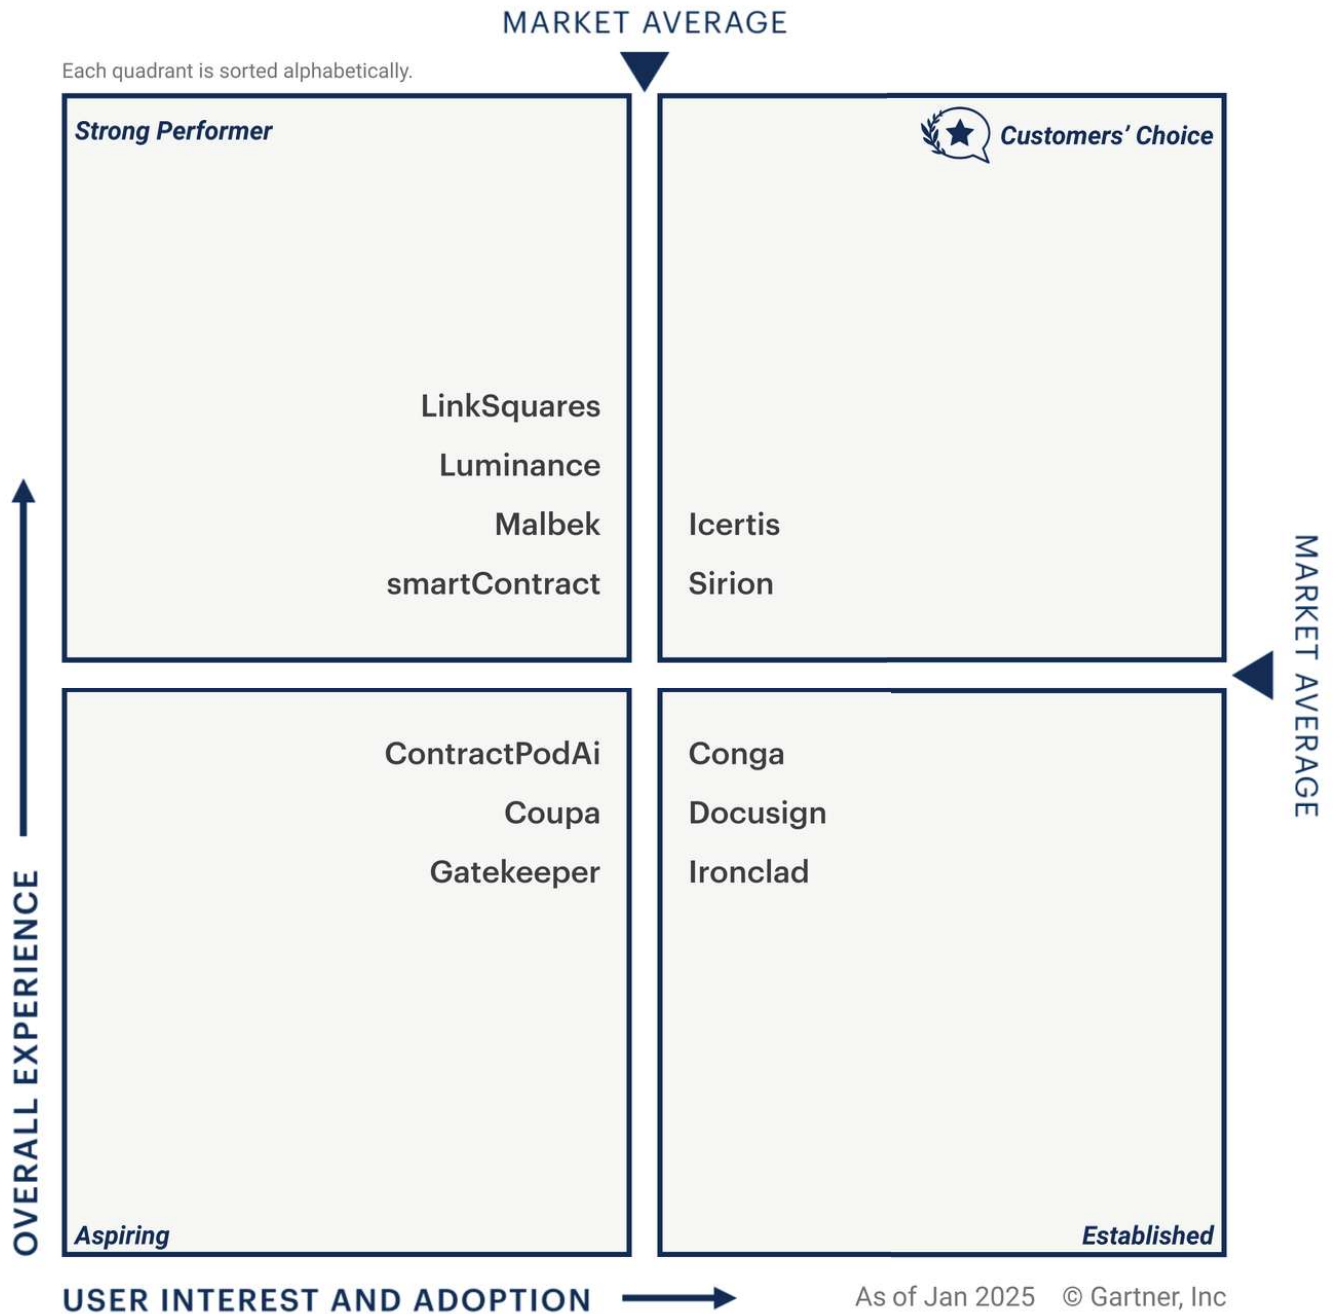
MARKET AVERAGE

Each quadrant is sorted alphabetically.

Strong Performer

LinkSquares
Luminance
Malbek
smartContract

Customers' Choice

Icertis
Sirion

MARKET AVERAGE

OVERALL EXPERIENCE

ContractPodAi
Coupa
Gatekeeper

Aspiring

Conga
Docusign
Ironclad

Established

USER INTEREST AND ADOPTION

As of Jan 2025 © Gartner, Inc